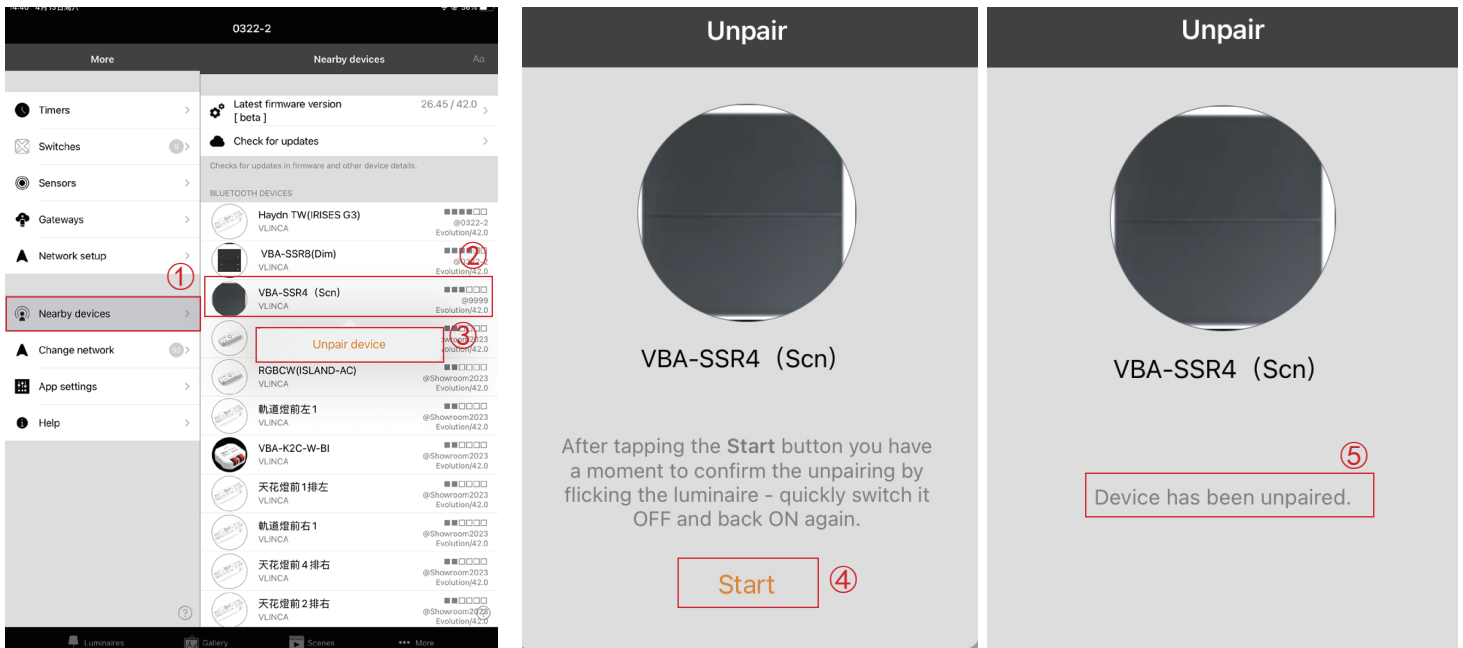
0322-2

More

Nearby devices

Aa

Timers

Switches

Sensors

Gateways

Network setup

①

Nearby devices

Change network

App settings

Help

Latest firmware version
[ beta ]

26.45 / 42.0

Check for updates

Checks for updates in firmware and other device details.

BLUETOOTH DEVICES

Haydn TW(IRISES G3)
VLINCA
@0322-2
Evolution/42.0

VBA-SSR8(Dim)
VLINCA
②
Evolution/42.0

VBA-SSR4（Scn）
VLINCA
@9999
Evolution/42.0

③
Unpair device
Evolution/42.0

RGBCW(ISLAND-AC)
VLINCA
@Showroom2023
Evolution/42.0

軌道燈前左1
VLINCA
@Showroom2023
Evolution/42.0

VBA-K2C-W-BI
VLINCA
@Showroom2023
Evolution/42.0

天花燈前1排左
VLINCA
@Showroom2023
Evolution/42.0

軌道燈前右1
VLINCA
@Showroom2023
Evolution/42.0

天花燈前4排右
VLINCA
@Showroom2023
Evolution/42.0

天花燈前2排右
VLINCA
@Showroom2023
Evolution/42.0

Luminaires Gallery Scenes More

Unpair

VBA-SSR4（Scn）

After tapping the Start button you have a moment to confirm the unpairing by flicking the luminaire - quickly switch it OFF and back ON again.

Start

④

Unpair

VBA-SSR4（Scn）

⑤

Device has been unpaired.